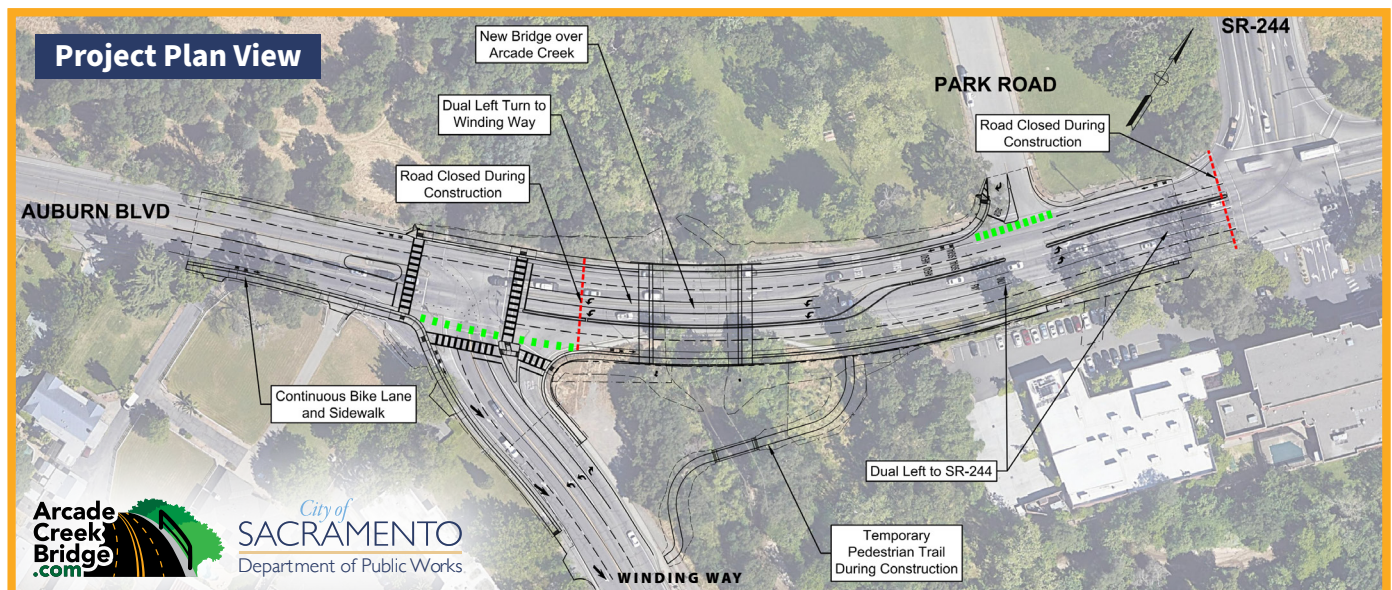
Project Plan View

New Bridge over Arcade Creek

SR-244

PARK ROAD

Dual Left Turn to Winding Way

Road Closed During Construction

Road Closed During Construction

AUBURN BLVD

Continuous Bike Lane and Sidewalk

Dual Left to SR-244

Temporary Pedestrian Trail During Construction

Arcade Creek Bridge .com

City of SACRAMENTO Department of Public Works

WINDING WAY